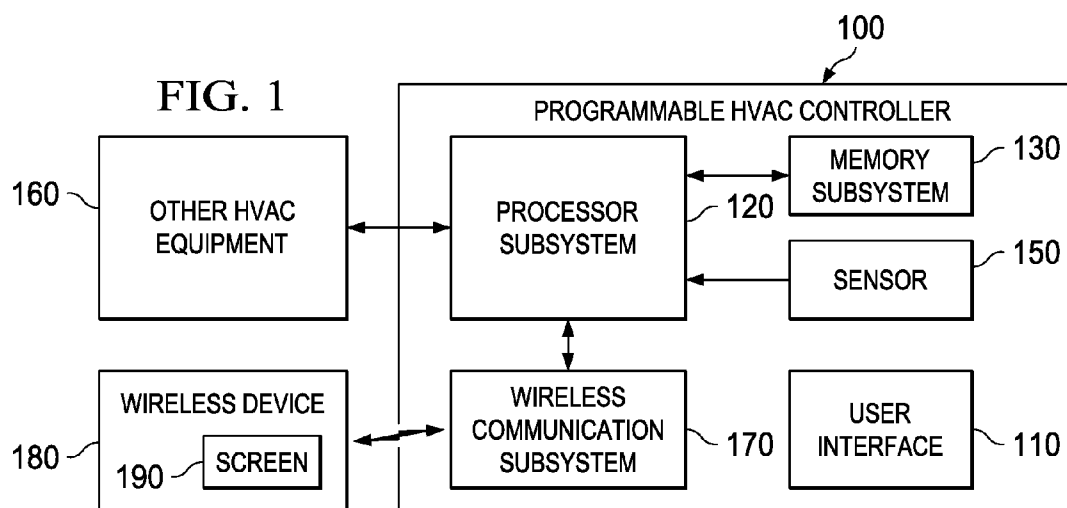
FIG. 1

100

PROGRAMMABLE HVAC CONTROLLER

160

OTHER HVAC EQUIPMENT

PROCESSOR SUBSYSTEM

120

MEMORY SUBSYSTEM

130

SENSOR

150

WIRELESS DEVICE

180

190

SCREEN

WIRELESS COMMUNICATION SUBSYSTEM

170

USER INTERFACE

110